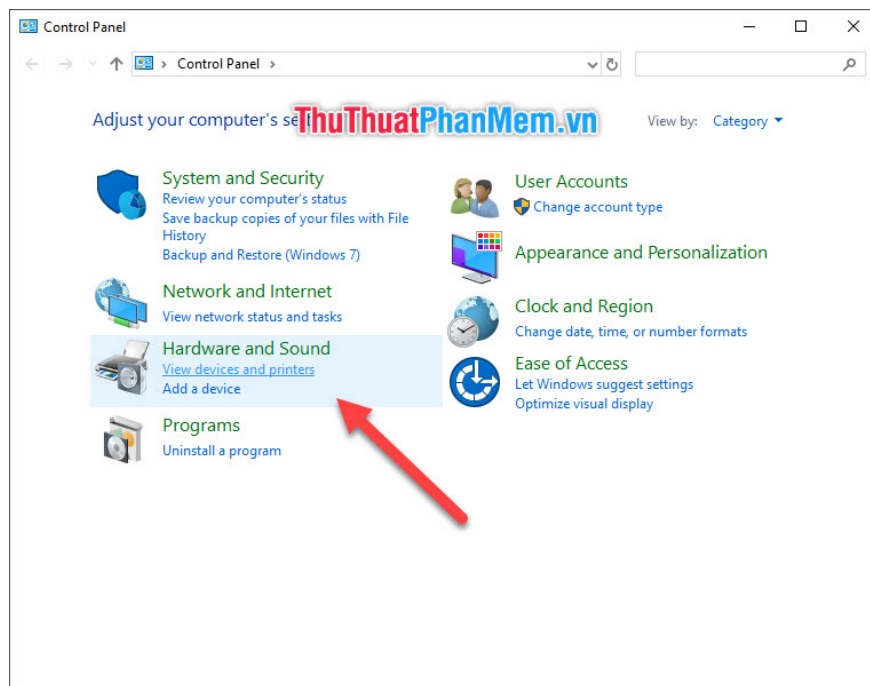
Control Panel

Control Panel >

Adjust your computer's se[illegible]

ThuThuatPhanMem.vn

View by: Category

System and Security
Review your computer's status
Save backup copies of your files with File History
Backup and Restore (Windows 7)

Network and Internet
View network status and tasks

Hardware and Sound
View devices and printers
Add a device

Programs
Uninstall a program

User Accounts
Change account type

Appearance and Personalization

Clock and Region
Change date, time, or number formats

Ease of Access
Let Windows suggest settings
Optimize visual display